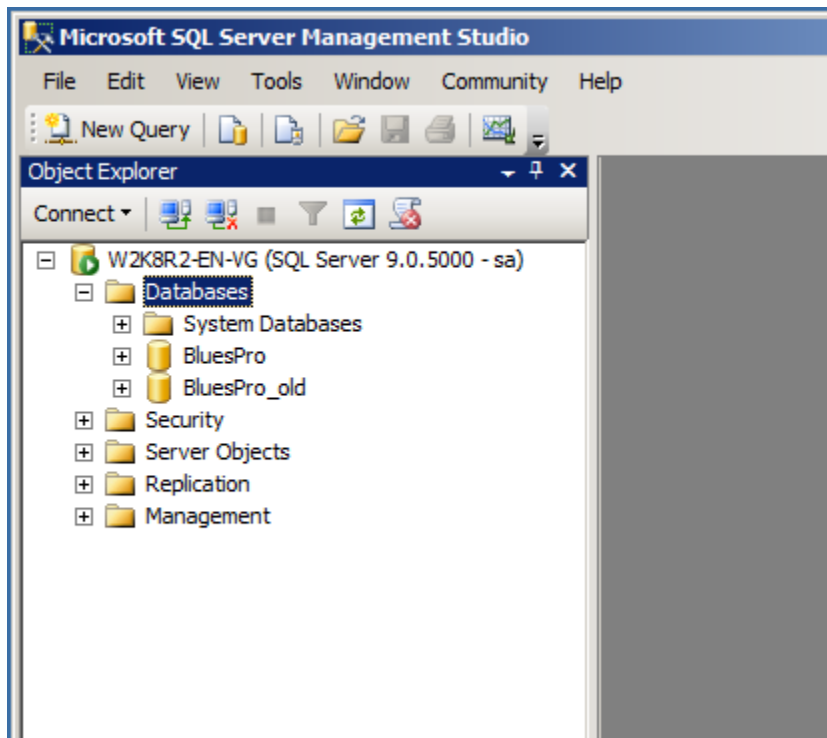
Microsoft SQL Server Management Studio

File Edit View Tools Window Community Help

New Query

Object Explorer

Connect

W2K8R2-EN-VG (SQL Server 9.0.5000 - sa)
Databases
System Databases
BluesPro
BluesPro_old
Security
Server Objects
Replication
Management